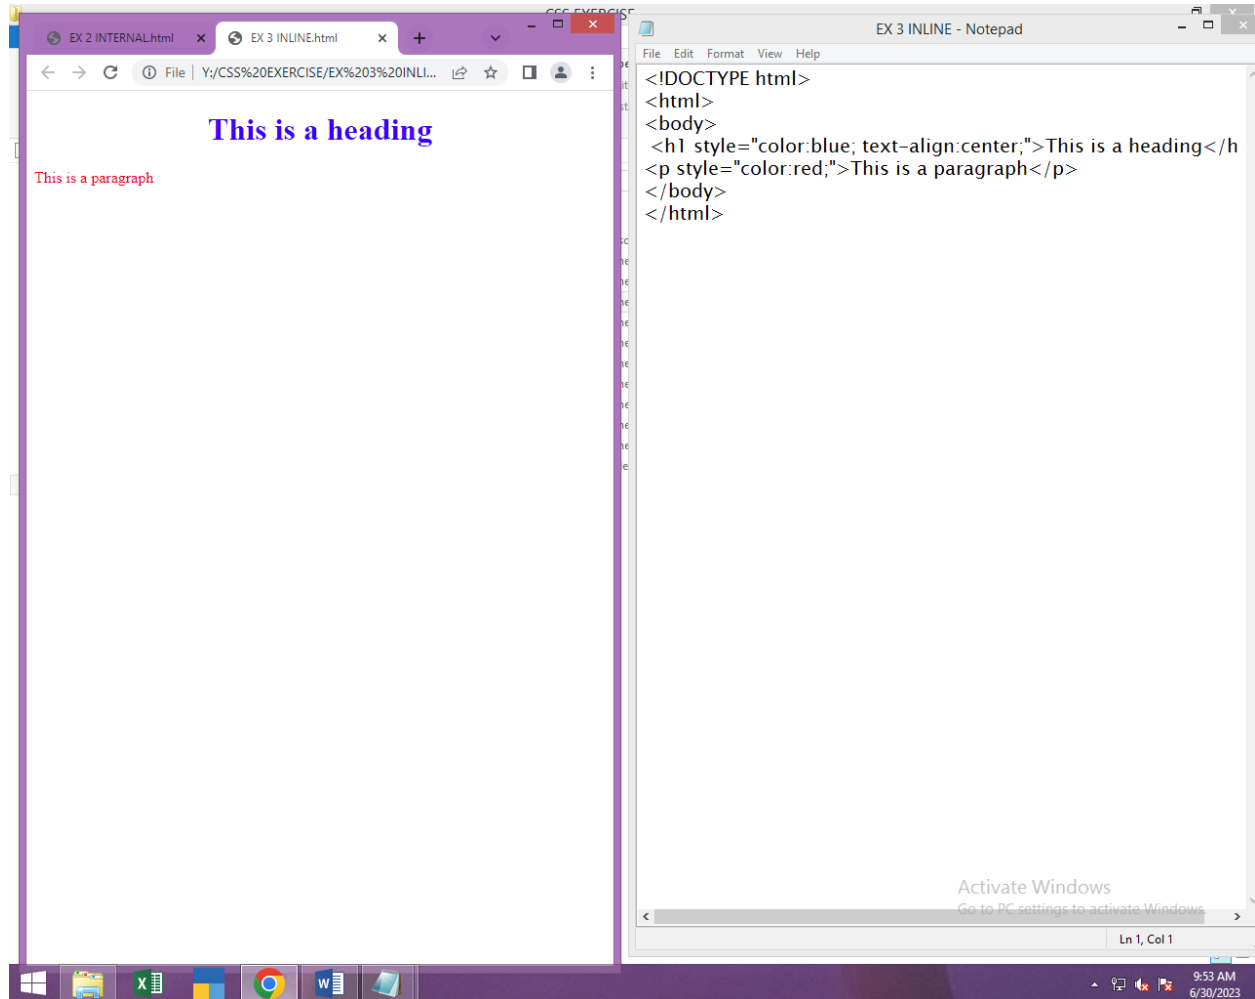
CSS EXERCISE

EX 2 INTERNAL.html

EX 3 INLINE.html

File | Y:/CSS%20EXERCISE/EX%203%20INLI...

This is a heading

This is a paragraph

EX 3 INLINE - Notepad

File Edit Format View Help

<!DOCTYPE html>
<html>
<body>
<h1 style="color:blue; text-align:center;">This is a heading</h
<p style="color:red;">This is a paragraph</p>
</body>
</html>

Activate Windows
Go to PC settings to activate Windows

Ln 1, Col 1

9:53 AM
6/30/2023